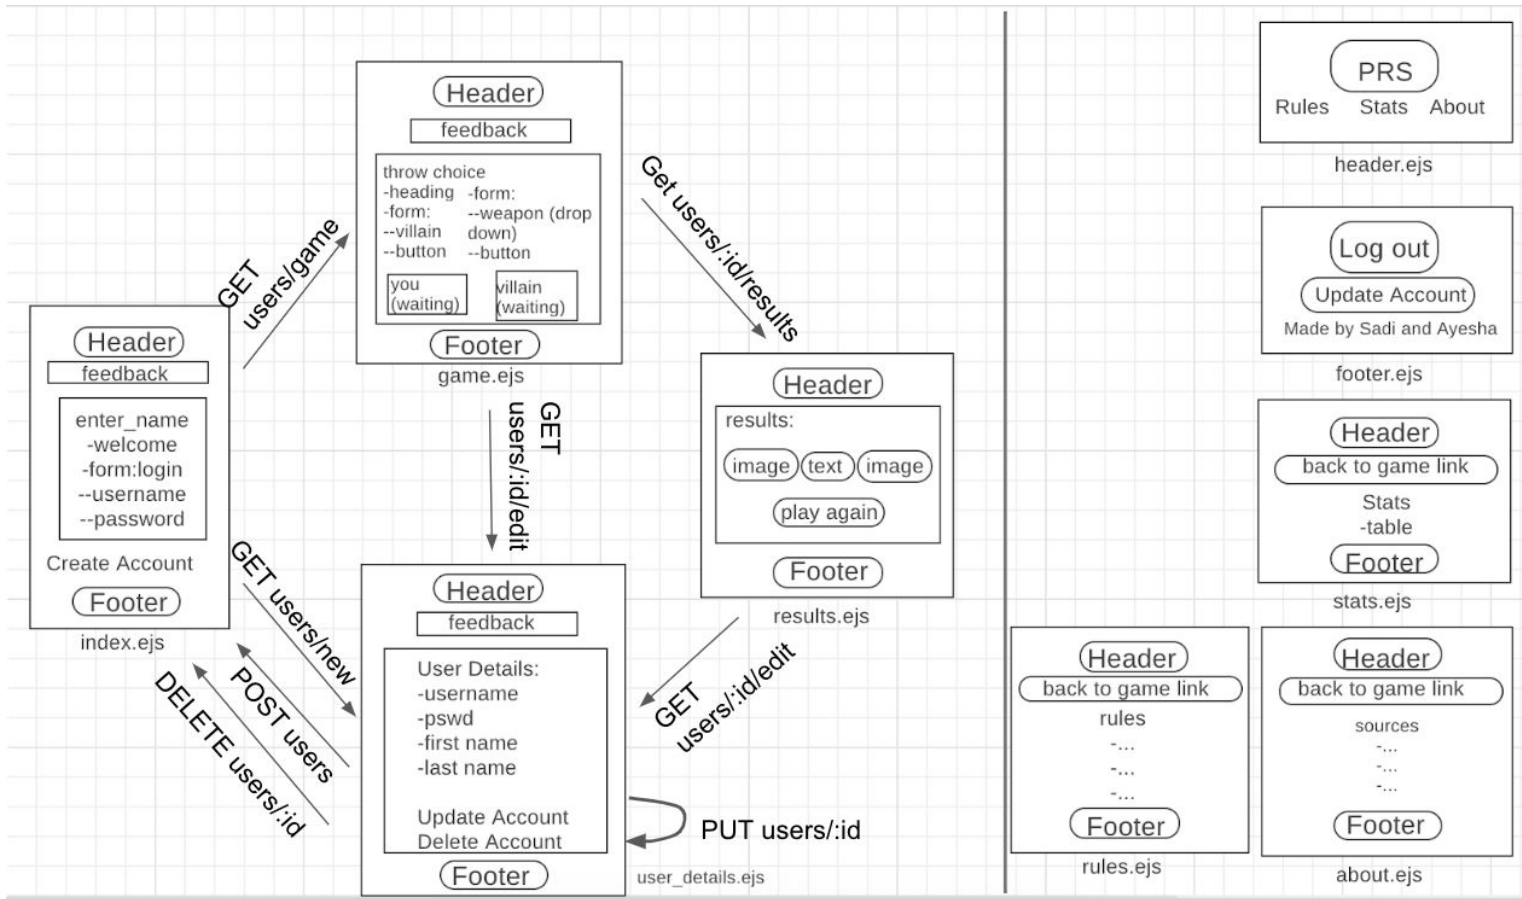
Header
feedback
enter_name
-welcome
-form:login
--username
--password
Create Account
Footer
index.ejs

GET users/game

Header
feedback
throw choice
-heading
-form:
--villain
--button
-form:
--weapon (drop down)
--button
you (waiting)
villain (waiting)
Footer
game.ejs

Get users/:id/results

Header
results:
image
text
image
play again
Footer
results.ejs

GET users/:id/edit

GET users/new
POST users
DELETE users/:id

Header
feedback
User Details:
-username
-pswd
-first name
-last name

Update Account
Delete Account
Footer
user_details.ejs

PUT users/:id

GET users/:id/edit

PRS
Rules Stats About
header.ejs

Log out
Update Account
Made by Sadi and Ayesha
footer.ejs

Header
back to game link
Stats
-table
Footer
stats.ejs

Header
back to game link
rules
-...
-...
-...
Footer
rules.ejs

Header
back to game link
sources
-...
-...
-...
Footer
about.ejs